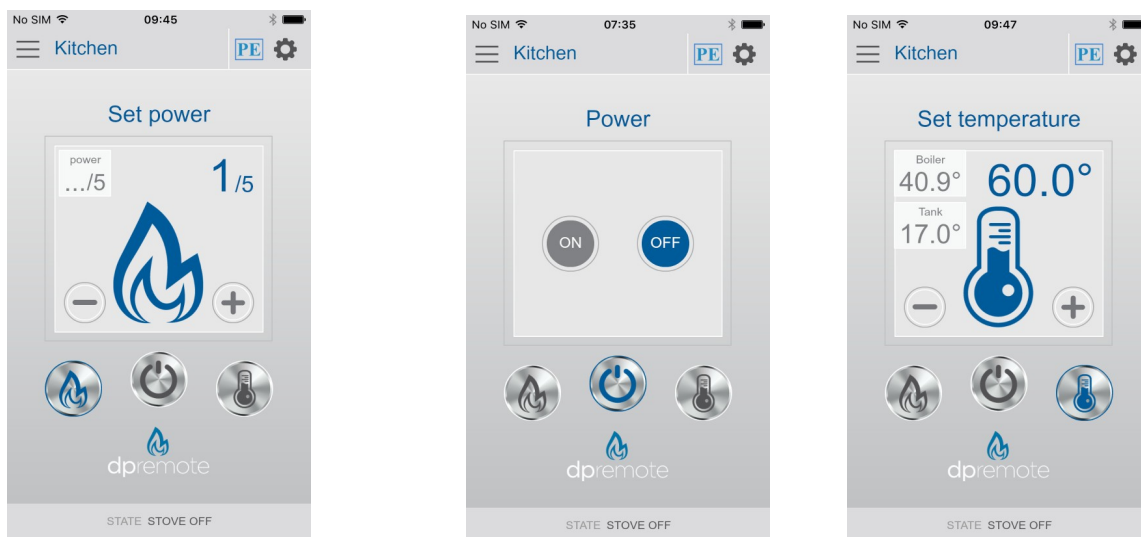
No SIM 09:45

Kitchen PE

Set power

power
.../5

1/5

dpremote

STATE STOVE OFF

No SIM 07:35

Kitchen PE

Power

ON OFF

dpremote

STATE STOVE OFF

No SIM 09:47

Kitchen PE

Set temperature

Boiler
40.9°

60.0°

Tank
17.0°

dpremote

STATE STOVE OFF